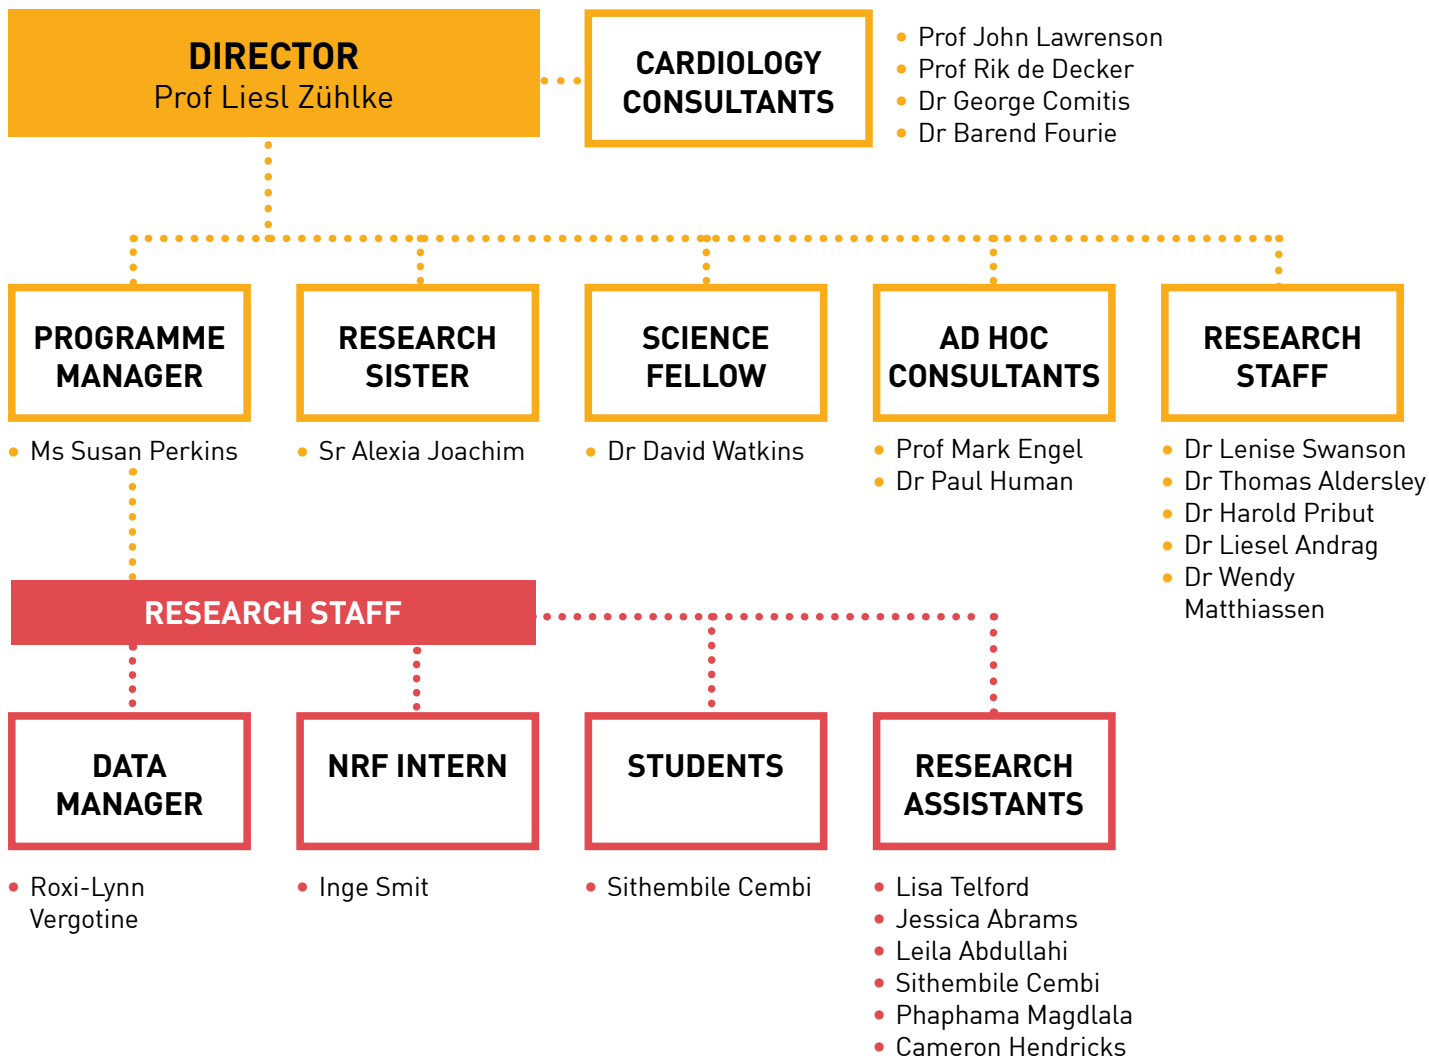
DIRECTOR
Prof Liesl Zühlke

CARDIOLOGY CONSULTANTS

- Prof John Lawrenson
- Prof Rik de Decker
- Dr George Comitis
- Dr Barend Fourie

PROGRAMME MANAGER

- Ms Susan Perkins

RESEARCH SISTER

- Sr Alexia Joachim

SCIENCE FELLOW

- Dr David Watkins

AD HOC CONSULTANTS

- Prof Mark Engel
- Dr Paul Human

RESEARCH STAFF

- Dr Lenise Swanson
- Dr Thomas Aldersley
- Dr Harold Pribut
- Dr Liesel Andrag
- Dr Wendy Matthiassen

RESEARCH STAFF

DATA MANAGER

- Roxi-Lynn Vergotine

NRF INTERN

- Inge Smit

STUDENTS

- Sithembile Cembi

RESEARCH ASSISTANTS

- Lisa Telford
- Jessica Abrams
- Leila Abdullahi
- Sithembile Cembi
- Phaphama Magdlala
- Cameron Hendricks